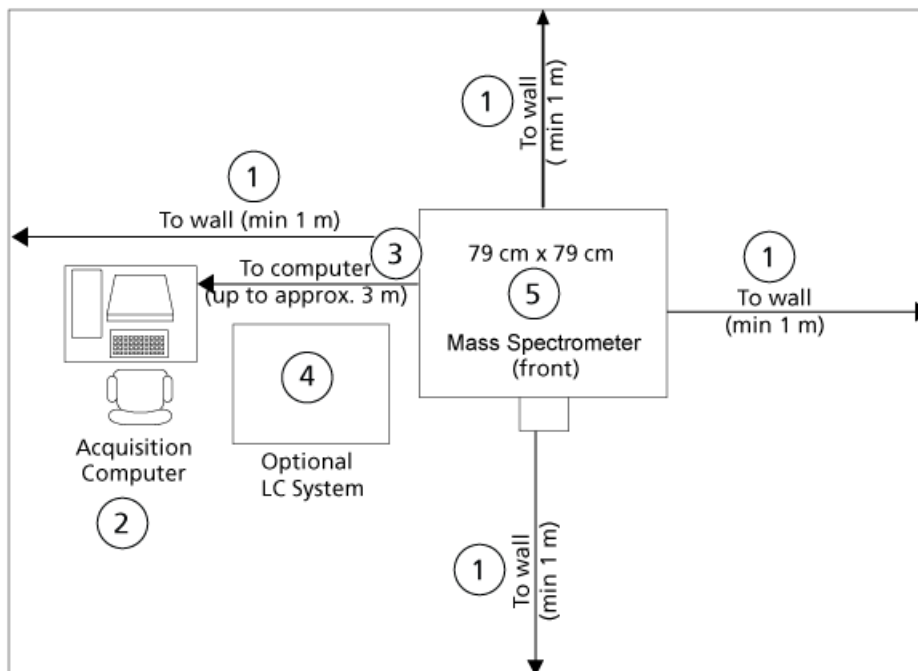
1
To wall
( min 1 m)

1
To wall (min 1 m)

3
To computer
(up to approx. 3 m)

79 cm x 79 cm
5
Mass Spectrometer
(front)

1
To wall
(min 1 m)

4

Acquisition
Computer

2

Optional
LC System

1
To wall
(min 1 m)